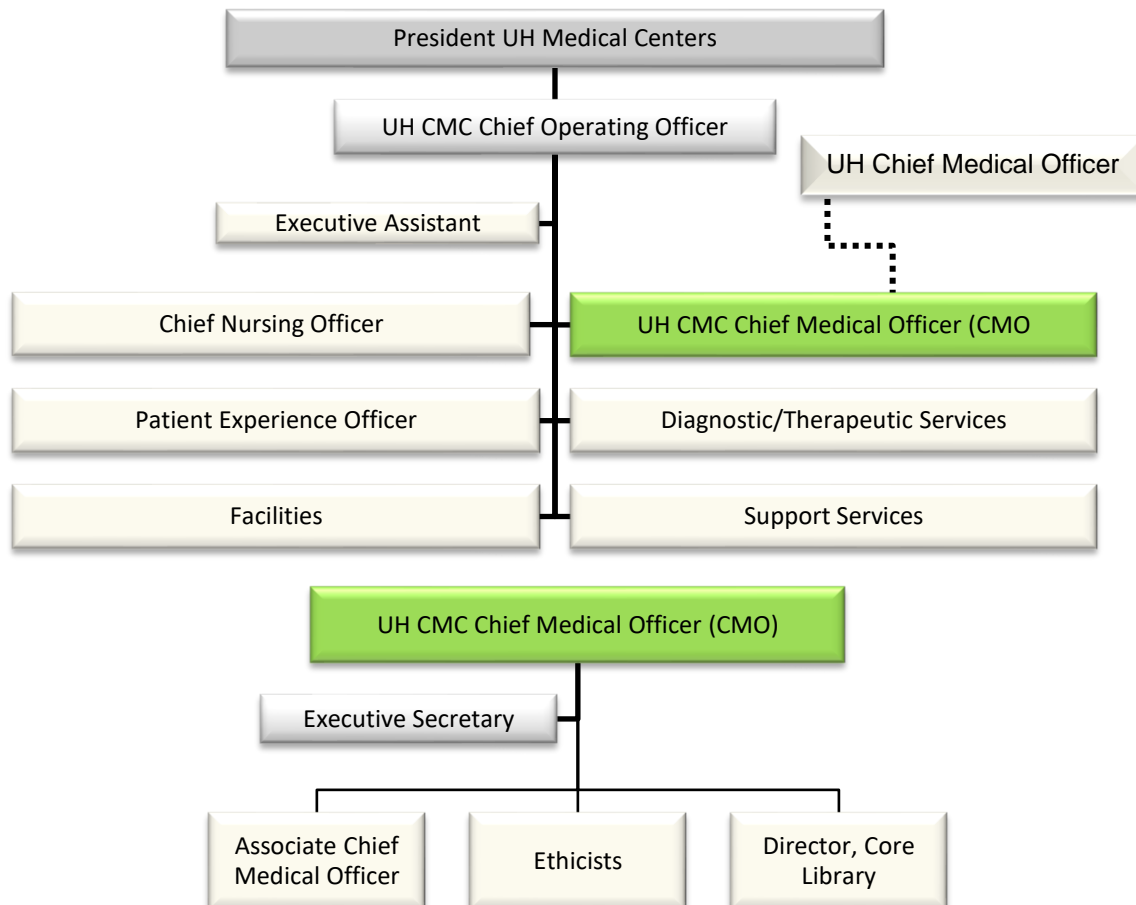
President UH Medical Centers

UH CMC Chief Operating Officer

UH Chief Medical Officer

Executive Assistant

Chief Nursing Officer

UH CMC Chief Medical Officer (CMO

Patient Experience Officer

Diagnostic/Therapeutic Services

Facilities

Support Services

UH CMC Chief Medical Officer (CMO)

Executive Secretary

Associate Chief Medical Officer

Ethicists

Director, Core Library